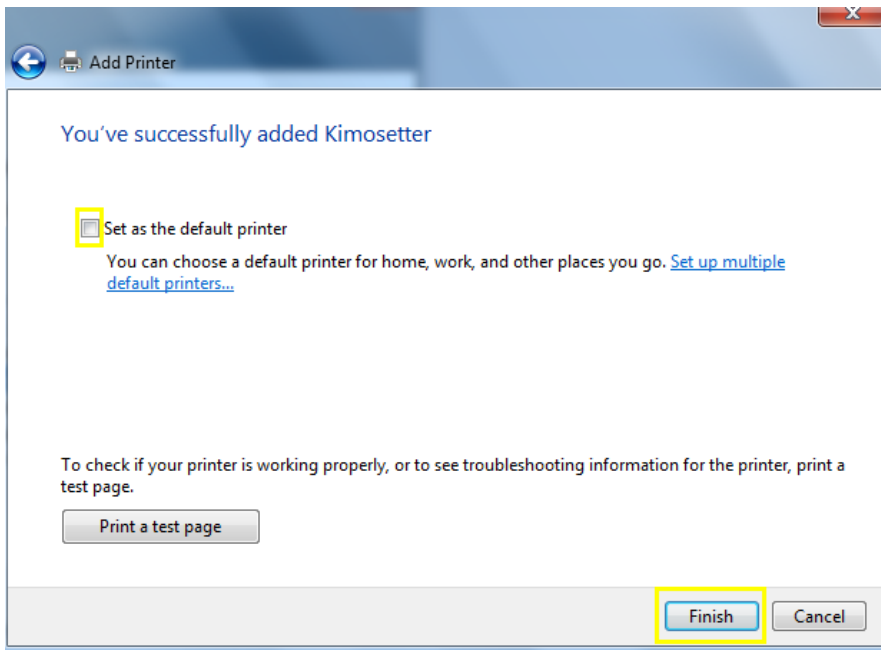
Add Printer

You've successfully added Kimosetter

Set as the default printer

You can choose a default printer for home, work, and other places you go. Set up multiple default printers...

To check if your printer is working properly, or to see troubleshooting information for the printer, print a test page.

Print a test page

Finish

Cancel